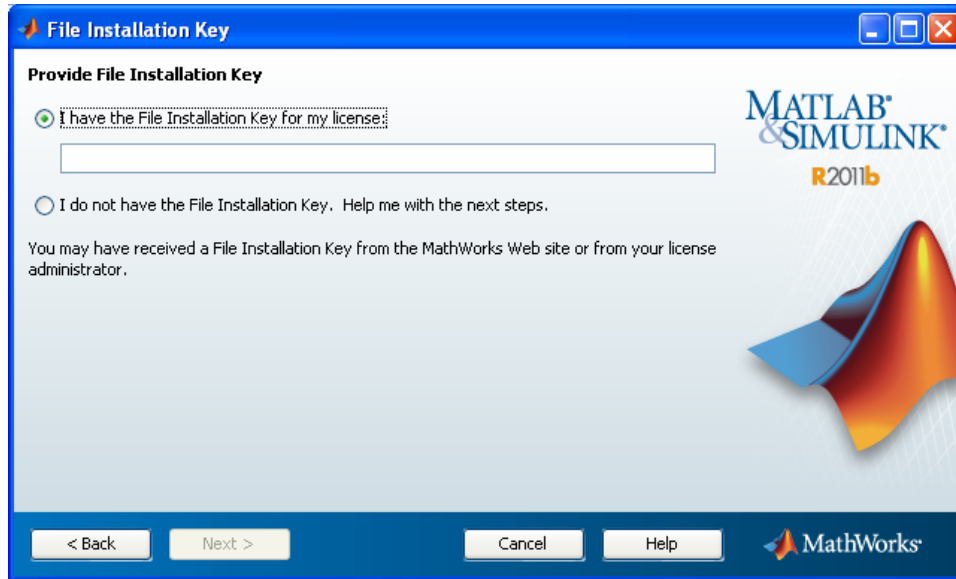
File Installation Key

Provide File Installation Key

I have the File Installation Key for my license:

I do not have the File Installation Key. Help me with the next steps.

You may have received a File Installation Key from the MathWorks Web site or from your license administrator.

MATLAB® & SIMULINK®
R2011b

< Back
Next >
Cancel
Help

MathWorks®